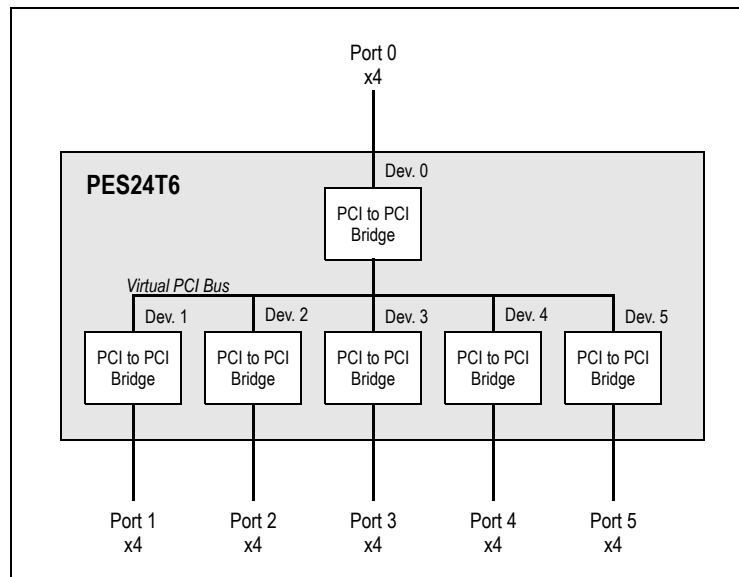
Port 0
x4

Dev. 0

PES24T6

PCI to PCI Bridge

Virtual PCI Bus

Dev. 1

Dev. 2

Dev. 3

Dev. 4

Dev. 5

PCI to PCI Bridge

PCI to PCI Bridge

PCI to PCI Bridge

PCI to PCI Bridge

PCI to PCI Bridge

Port 1
x4

Port 2
x4

Port 3
x4

Port 4
x4

Port 5
x4